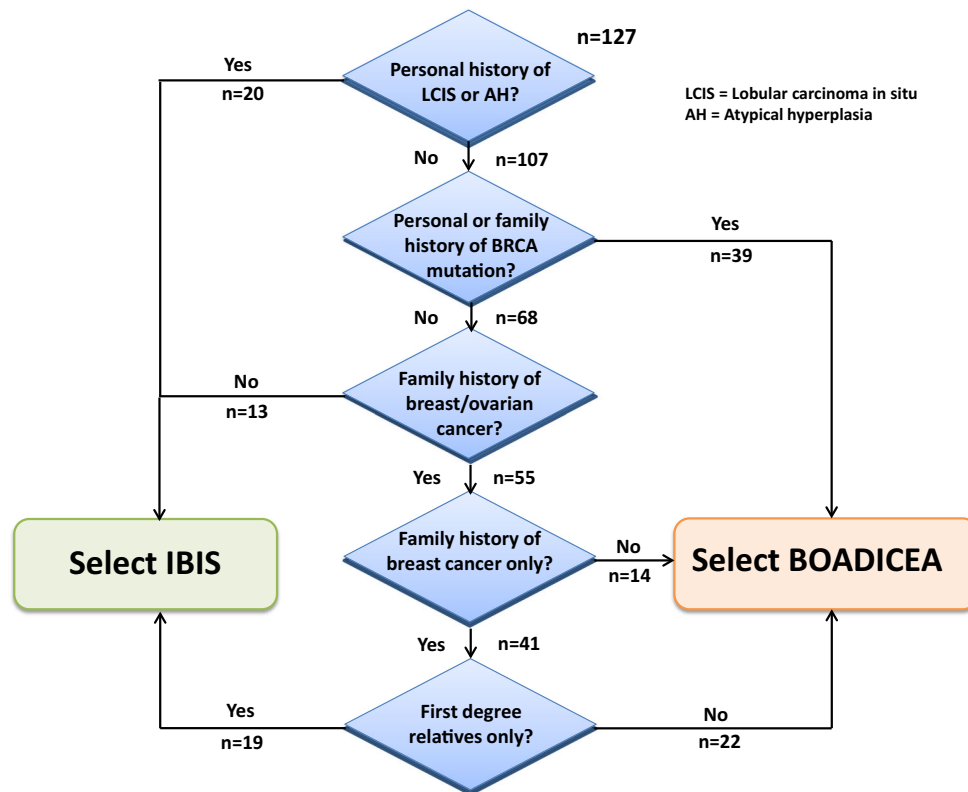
n=127

Personal history of LCIS or AH?

Yes
n=20

LCIS = Lobular carcinoma in situ
AH = Atypical hyperplasia

No
n=107

Personal or family history of BRCA mutation?

Yes
n=39

No
n=68

Family history of breast/ovarian cancer?

No
n=13

Yes
n=55

Select IBIS

Family history of breast cancer only?

No
n=14

Select BOADICEA

Yes
n=41

First degree relatives only?

Yes
n=19

No
n=22